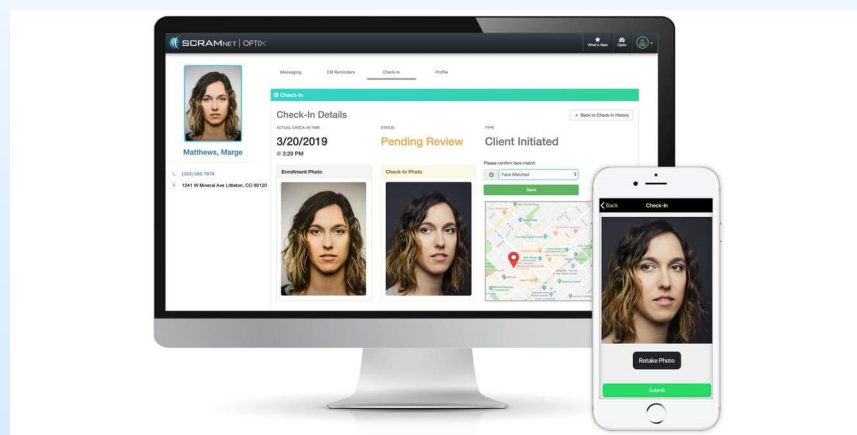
SCRAMNET | OPTIX

What's New
Optix

Matthews, Marge

(303) 555-7878
1241 W Mineral Ave Littleton, CO 80120

Messaging
EM Reminders
Check-In
Profile

Check-In

Check-In Details

« Back to Check-In History

ACTUAL CHECK-IN TIME
3/20/2019
3:29 PM

STATUS
Pending Review

TYPE
Client Initiated

Please confirm face match:
Face Matched
Save

Enrollment Photo

Check-In Photo

Back
Check-In

Retake Photo

Submit